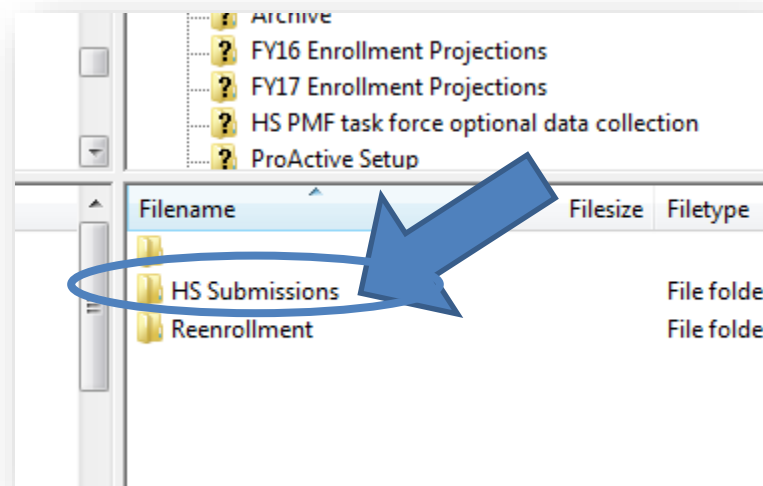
Archive
FY16 Enrollment Projections
FY17 Enrollment Projections
HS PMF task force optional data collection
ProActive Setup

| Filename | Filesize | Filetype |
|---|---|---|
| .. | | |
| HS Submissions | | File folde |
| Reenrollment | | File folde |